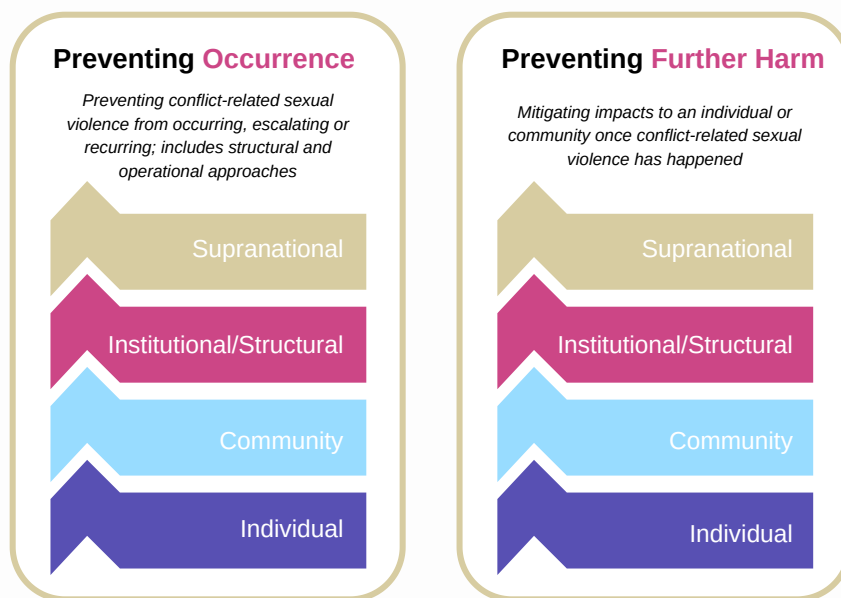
Preventing Occurrence

Preventing conflict-related sexual violence from occurring, escalating or recurring; includes structural and operational approaches

Supranational

Institutional/Structural

Community

Individual

Preventing Further Harm

Mitigating impacts to an individual or community once conflict-related sexual violence has happened

Supranational

Institutional/Structural

Community

Individual